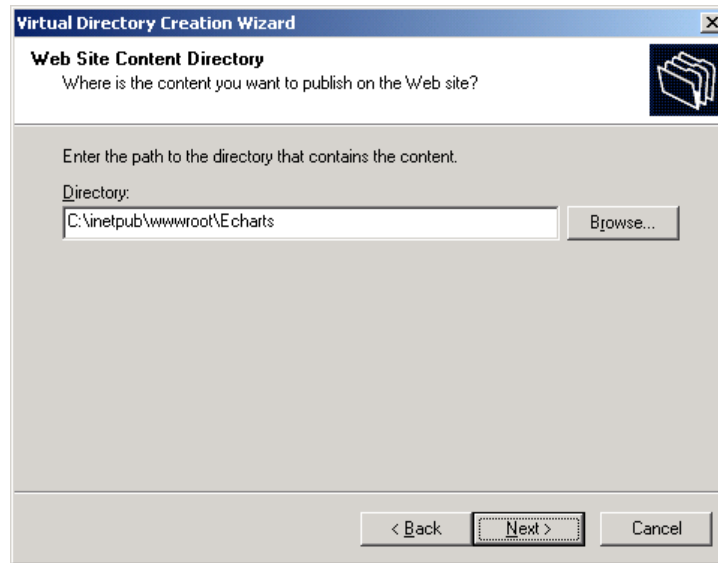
Virtual Directory Creation Wizard

Web Site Content Directory
Where is the content you want to publish on the Web site?

Enter the path to the directory that contains the content.

Directory:

C:\inetpub\wwwroot\Echarts

Browse...

< Back

Next >

Cancel